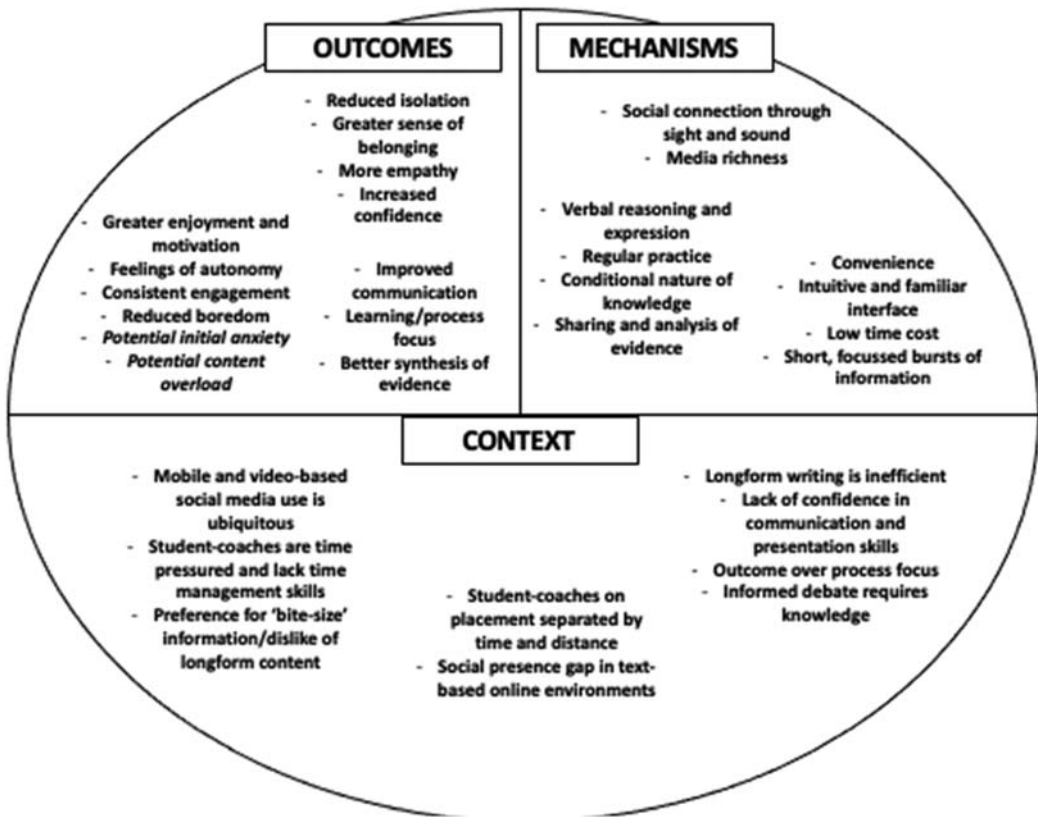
OUTCOMES

- Reduced isolation
- Greater sense of belonging
- More empathy
- Increased confidence

- Greater enjoyment and motivation
- Feelings of autonomy
- Consistent engagement
- Reduced boredom
- *Potential initial anxiety*
- *Potential content overload*

- Improved communication
- Learning/process focus
- Better synthesis of evidence

MECHANISMS

- Social connection through sight and sound
- Media richness

- Verbal reasoning and expression
- Regular practice
- Conditional nature of knowledge
- Sharing and analysis of evidence

- Convenience
- Intuitive and familiar interface
- Low time cost
- Short, focussed bursts of information

CONTEXT

- Mobile and video-based social media use is ubiquitous
- Student-coaches are time pressured and lack time management skills
- Preference for 'bite-size' information/dislike of longform content

- Student-coaches on placement separated by time and distance
- Social presence gap in text-based online environments

- Longform writing is inefficient
- Lack of confidence in communication and presentation skills
- Outcome over process focus
- Informed debate requires knowledge